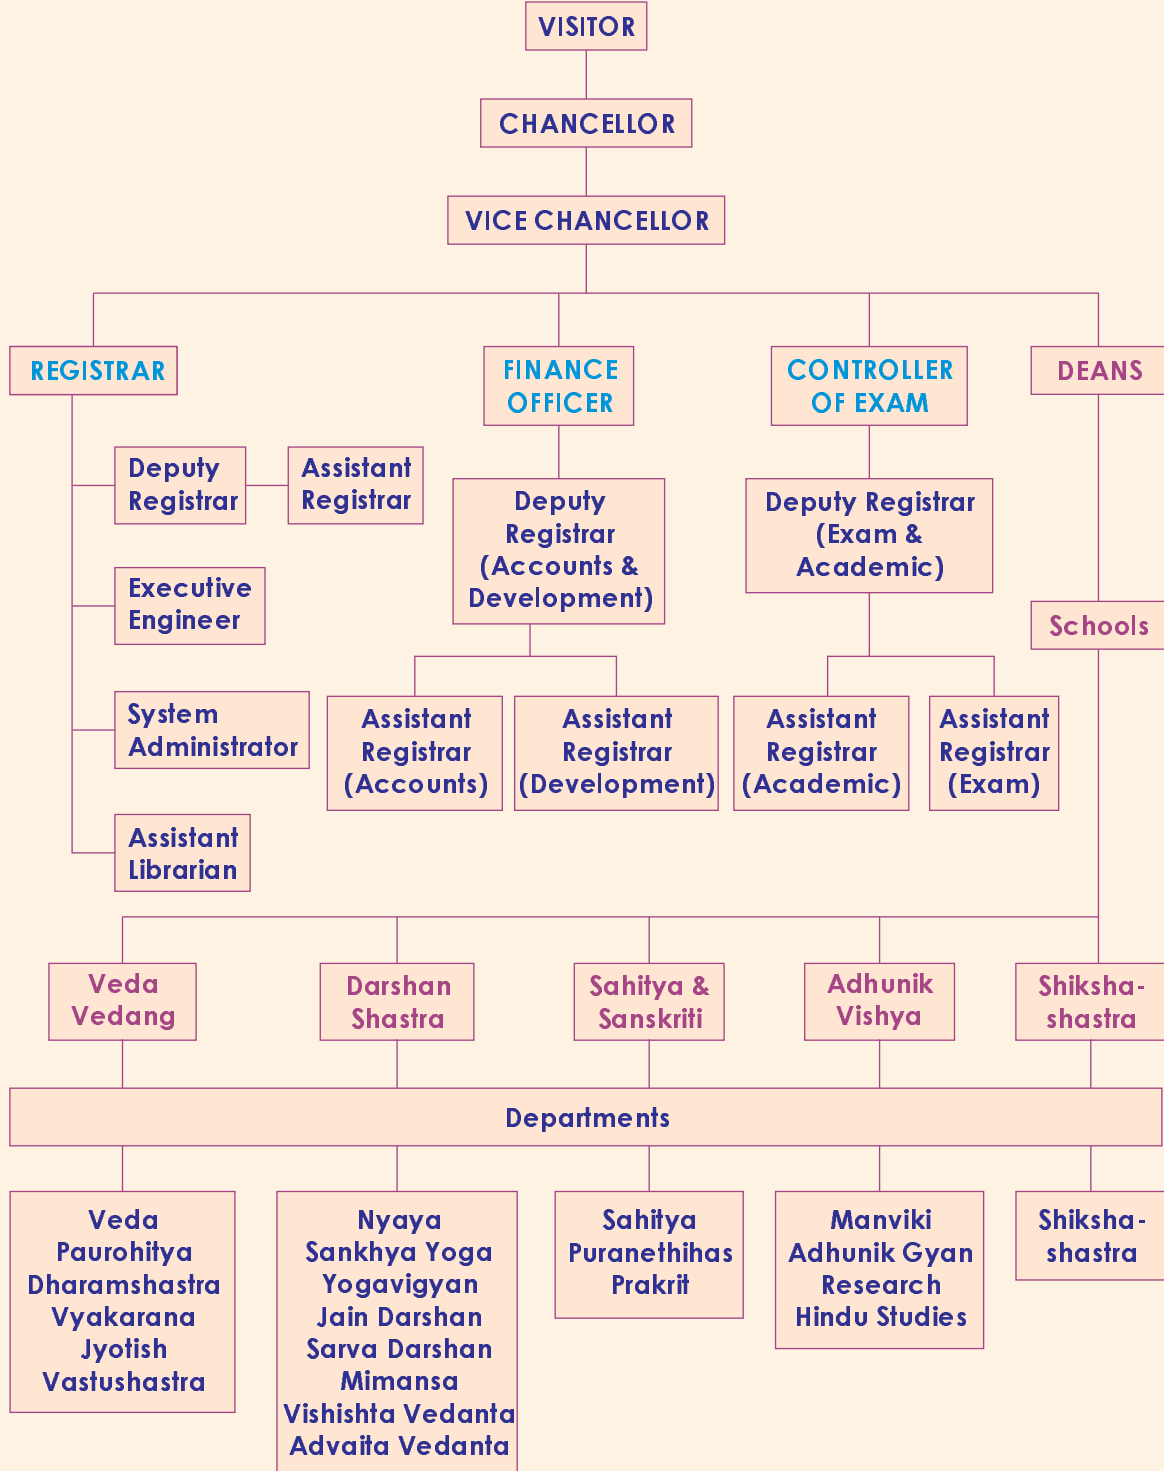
VISITOR

CHANCELLOR

VICE CHANCELLOR

REGISTRAR

FINANCE OFFICER

CONTROLLER OF EXAM

DEANS

Deputy Registrar

Assistant Registrar

Executive Engineer

System Administrator

Assistant Librarian

Deputy Registrar (Accounts & Development)

Assistant Registrar (Accounts)

Assistant Registrar (Development)

Deputy Registrar (Exam & Academic)

Assistant Registrar (Academic)

Assistant Registrar (Exam)

Schools

Veda Vedang

Darshan Shastra

Sahitya & Sanskriti

Adhunik Vishya

Shiksha-shastra

Departments

Veda
Paurohitya
Dharamshastra
Vyakarana
Jyotish
Vastushastra

Nyaya
Sankhya Yoga
Yogavigyan
Jain Darshan
Sarva Darshan
Mimansa
Vishishta Vedanta
Advaita Vedanta

Sahitya
Puranethihas
Prakrit

Manviki
Adhunik Gyan
Research
Hindu Studies

Shiksha-shastra